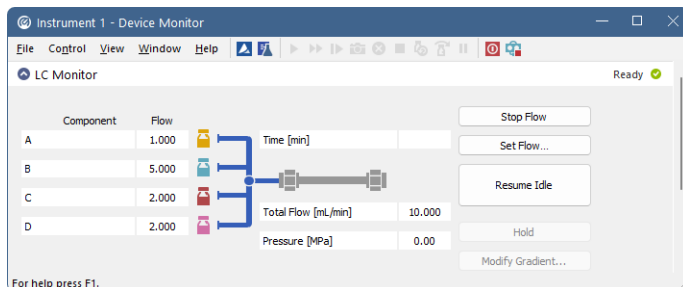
Instrument 1 - Device Monitor

File Control View Window Help

LC Monitor

Ready

| Component | Flow |
|---|---|
| A | 1.000 |
| B | 5.000 |
| C | 2.000 |
| D | 2.000 |

Time [min]

Total Flow [mL/min] 10.000

Pressure [MPa] 0.00

Stop Flow

Set Flow...

Resume Idle

Hold

Modify Gradient...

For help press F1.